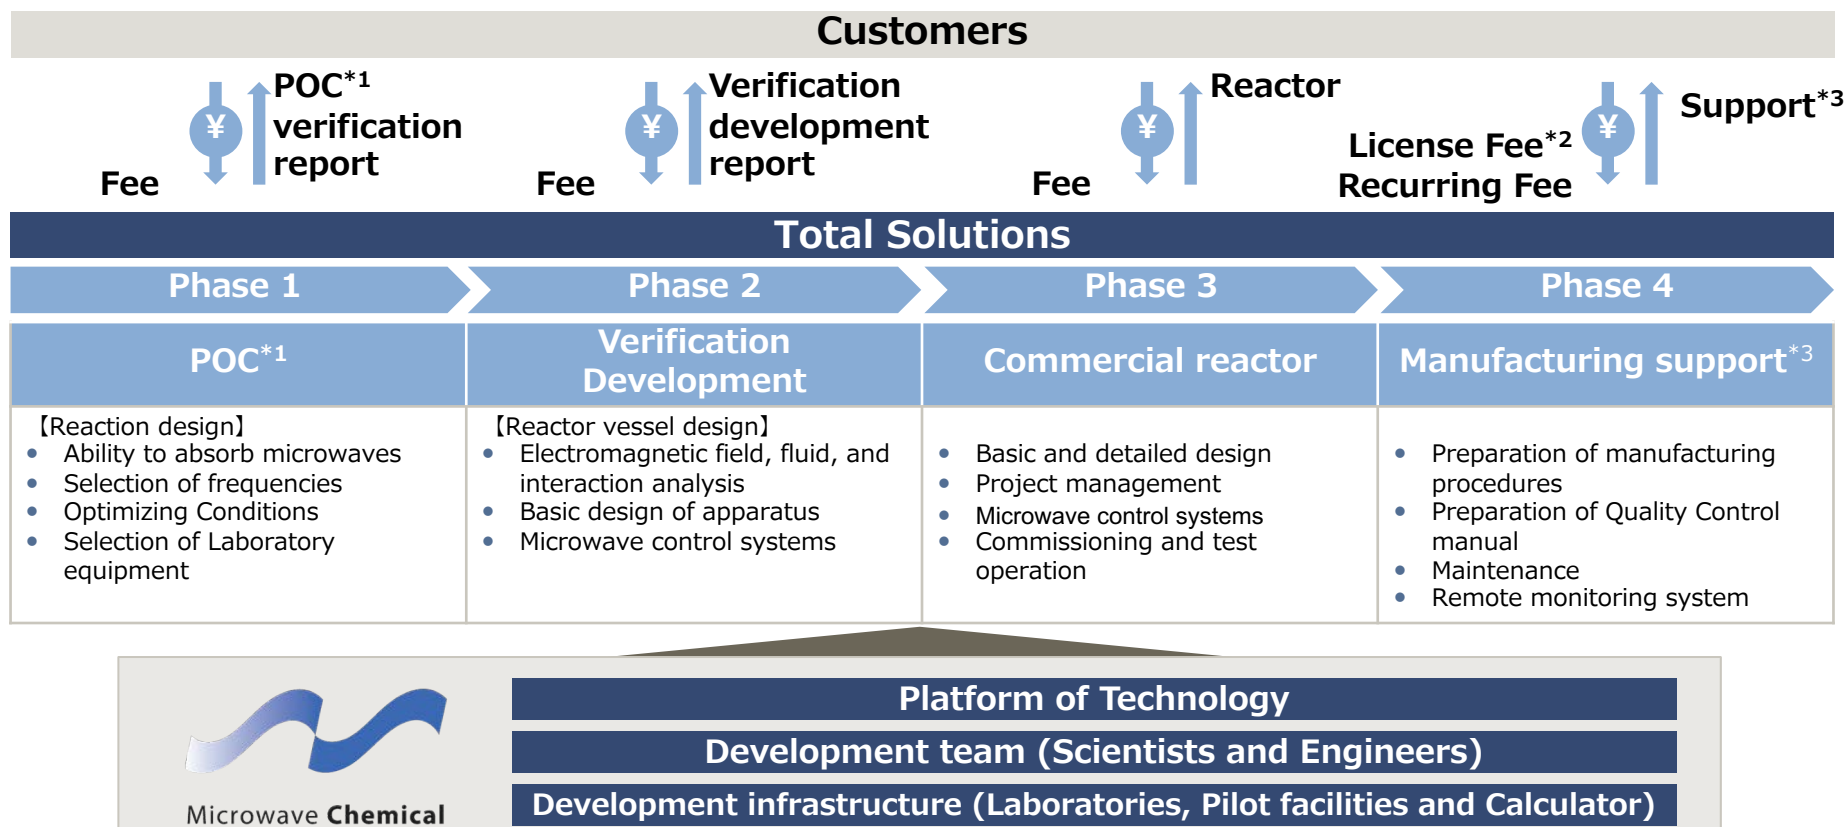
Customers

Fee ¥ POC$^{*1}$ verification report

Fee ¥ Verification development report

Fee ¥ Reactor

License Fee$^{*2}$ Recurring Fee ¥ Support$^{*3}$

Total Solutions

Phase 1

Phase 2

Phase 3

Phase 4

POC$^{*1}$

【Reaction design】
- Ability to absorb microwaves
- Selection of frequencies
- Optimizing Conditions
- Selection of Laboratory equipment

Verification Development

【Reactor vessel design】
- Electromagnetic field, fluid, and interaction analysis
- Basic design of apparatus
- Microwave control systems

Commercial reactor

- Basic and detailed design
- Project management
- Microwave control systems
- Commissioning and test operation

Manufacturing support$^{*3}$

- Preparation of manufacturing procedures
- Preparation of Quality Control manual
- Maintenance
- Remote monitoring system

Microwave Chemical

Platform of Technology

Development team (Scientists and Engineers)

Development infrastructure (Laboratories, Pilot facilities and Calculator)